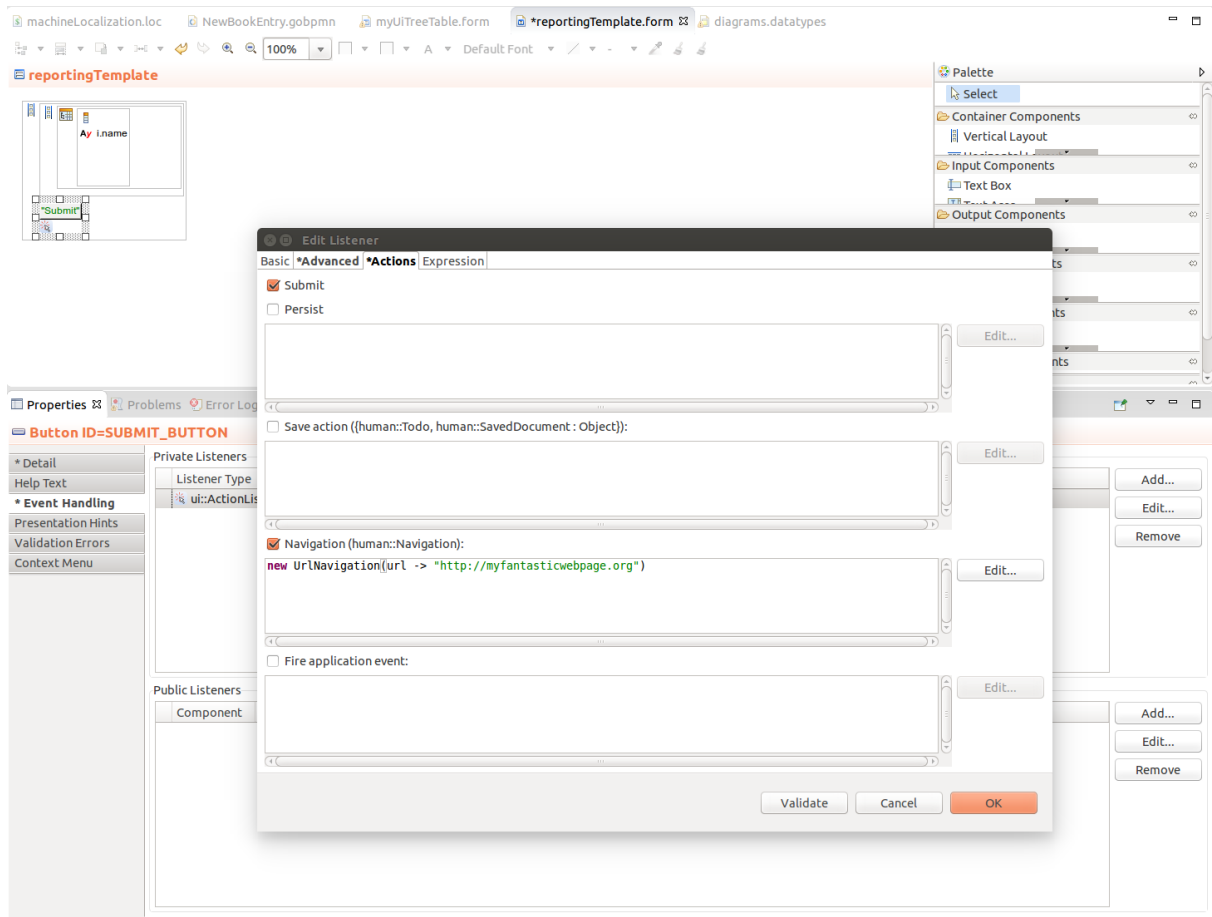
machineLocalization.loc  NewBookEntry.gobpmn  myUiTreeTable.form  *reportingTemplate.form  diagrams.datatypes

100%  A  Default Font

reportingTemplate

Ay i.name

"Submit"

Palette
Select
Container Components
Vertical Layout
Input Components
Text Box
Output Components

Properties  Problems  Error Log

Button ID=SUBMIT_BUTTON

* Detail
Help Text
* Event Handling
Presentation Hints
Validation Errors
Context Menu

Private Listeners
Listener Type
ui::ActionLis

Add...
Edit...
Remove

Public Listeners
Component

Add...
Edit...
Remove

Edit Listener
Basic  *Advanced  *Actions  Expression

Submit
Persist
Edit...

Save action ({human::Todo, human::SavedDocument : Object}):
Edit...

Navigation (human::Navigation):
new UrlNavigation(url -> "http://myfantasticwebpage.org")
Edit...

Fire application event:
Edit...

Validate  Cancel  OK